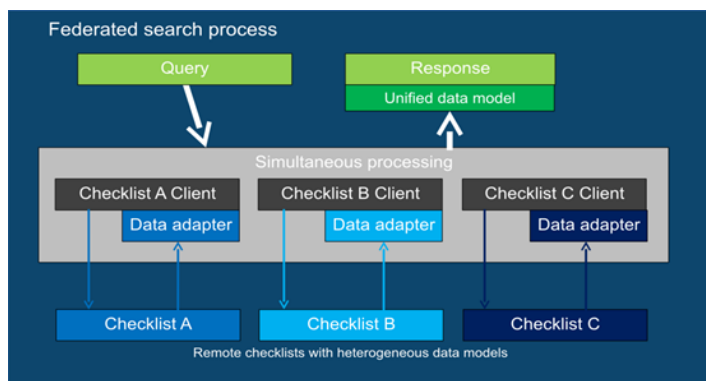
Federated search process

Query

Response

Unified data model

Simultaneous processing

Checklist A Client

Data adapter

Checklist B Client

Data adapter

Checklist C Client

Data adapter

Checklist A

Checklist B

Checklist C

Remote checklists with heterogeneous data models